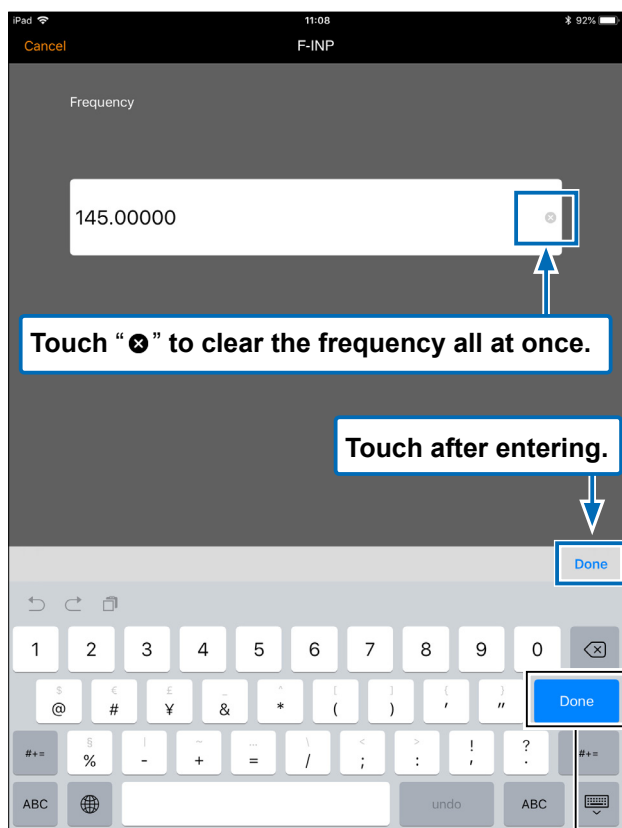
iPad 11:08 92%

Cancel F-INP

Frequency

145.00000

Touch "⊗" to clear the frequency all at once.

Touch after entering.

Done

1 2 3 4 5 6 7 8 9 0

$ @ € # £ ¥ _ & ^ * [ ( ] ) { ' } " Done

#+= § % | - ~ + … = \ / < ; > : ! , ? . #+=

ABC undo ABC